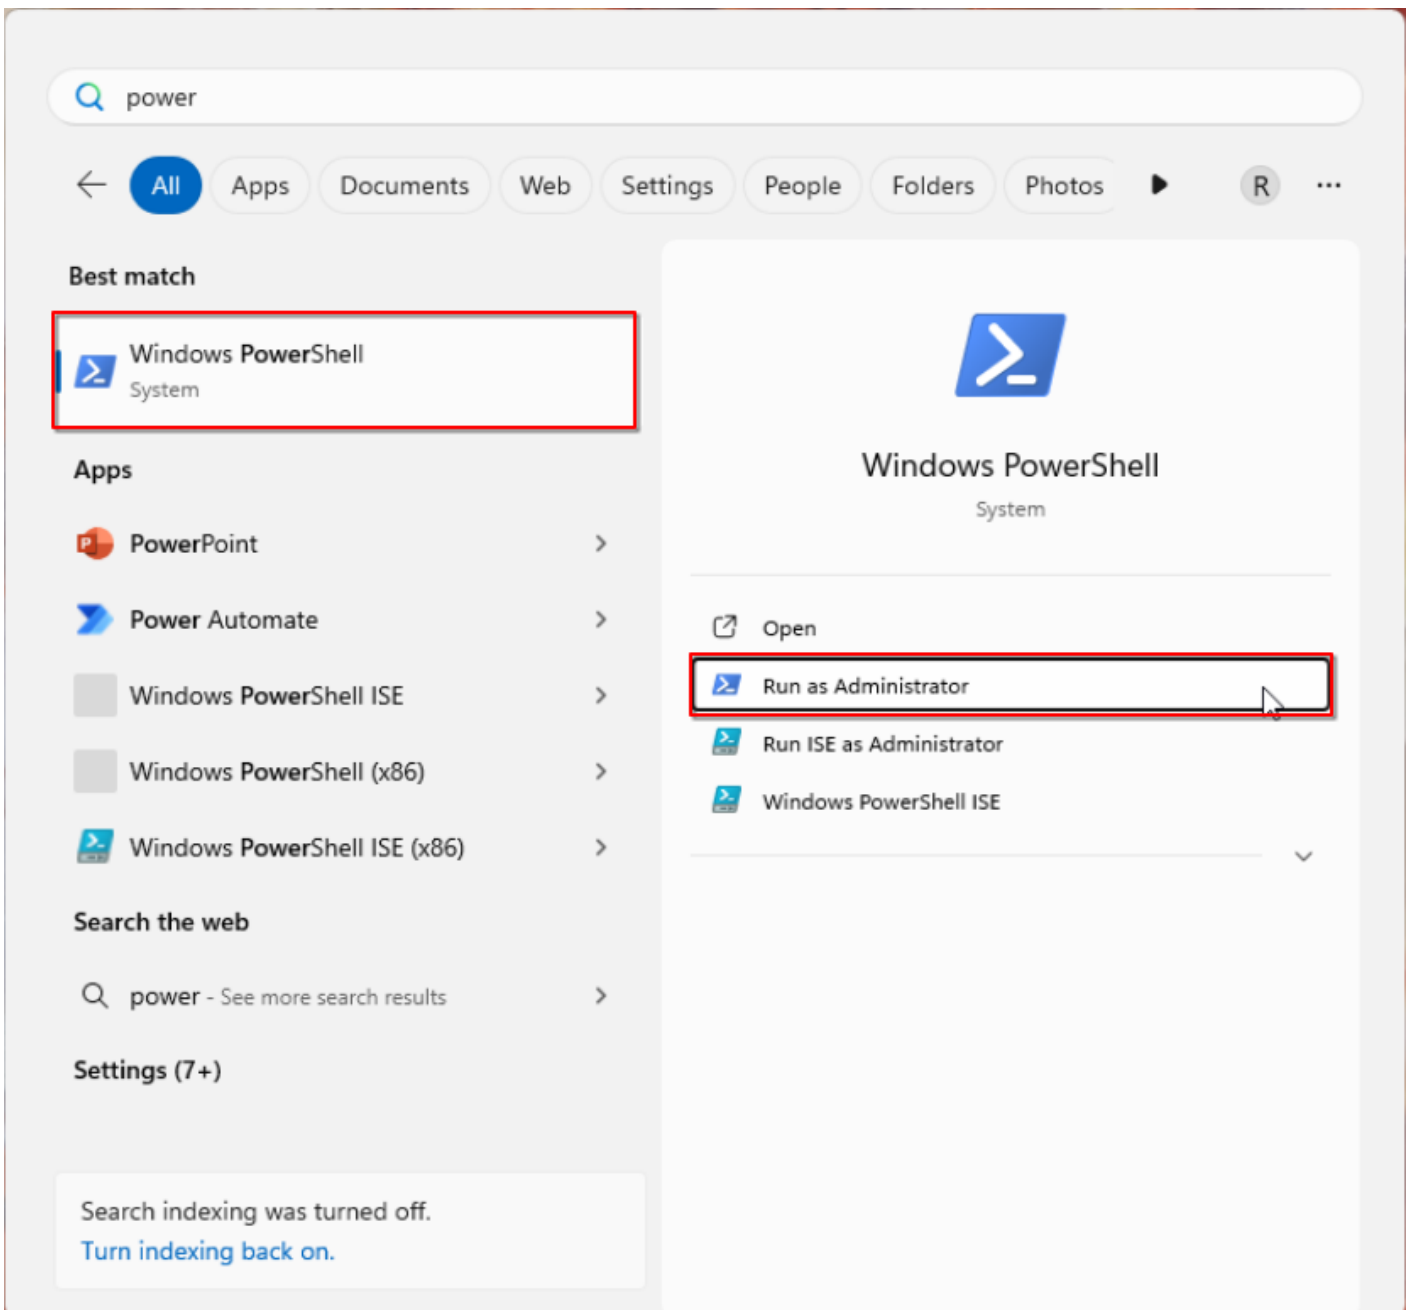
power

All Apps Documents Web Settings People Folders Photos R ···

Best match

Windows PowerShell
System

Apps

PowerPoint

Power Automate

Windows PowerShell ISE

Windows PowerShell (x86)

Windows PowerShell ISE (x86)

Search the web

power - See more search results

Settings (7+)

Search indexing was turned off.
Turn indexing back on.

Windows PowerShell
System

Open

Run as Administrator

Run ISE as Administrator

Windows PowerShell ISE